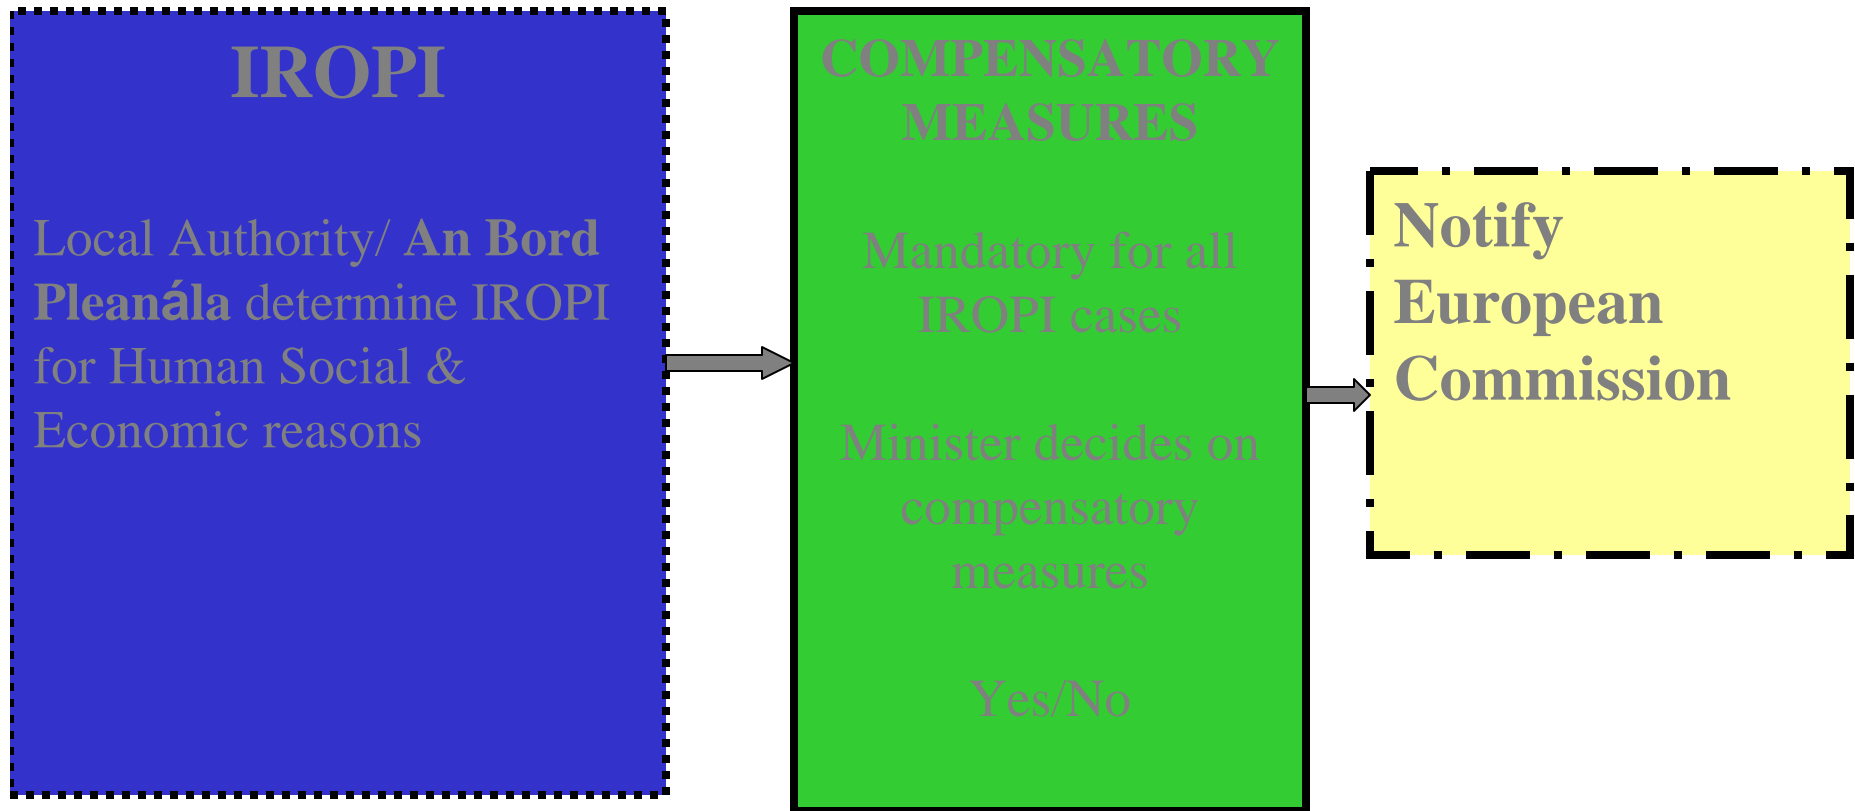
IROPI

Local Authority/ An Bord Pleanála determine IROPI for Human Social & Economic reasons

COMPENSATORY MEASURES

Mandatory for all IROPI cases

Minister decides on compensatory measures

Yes/No

Notify European Commission